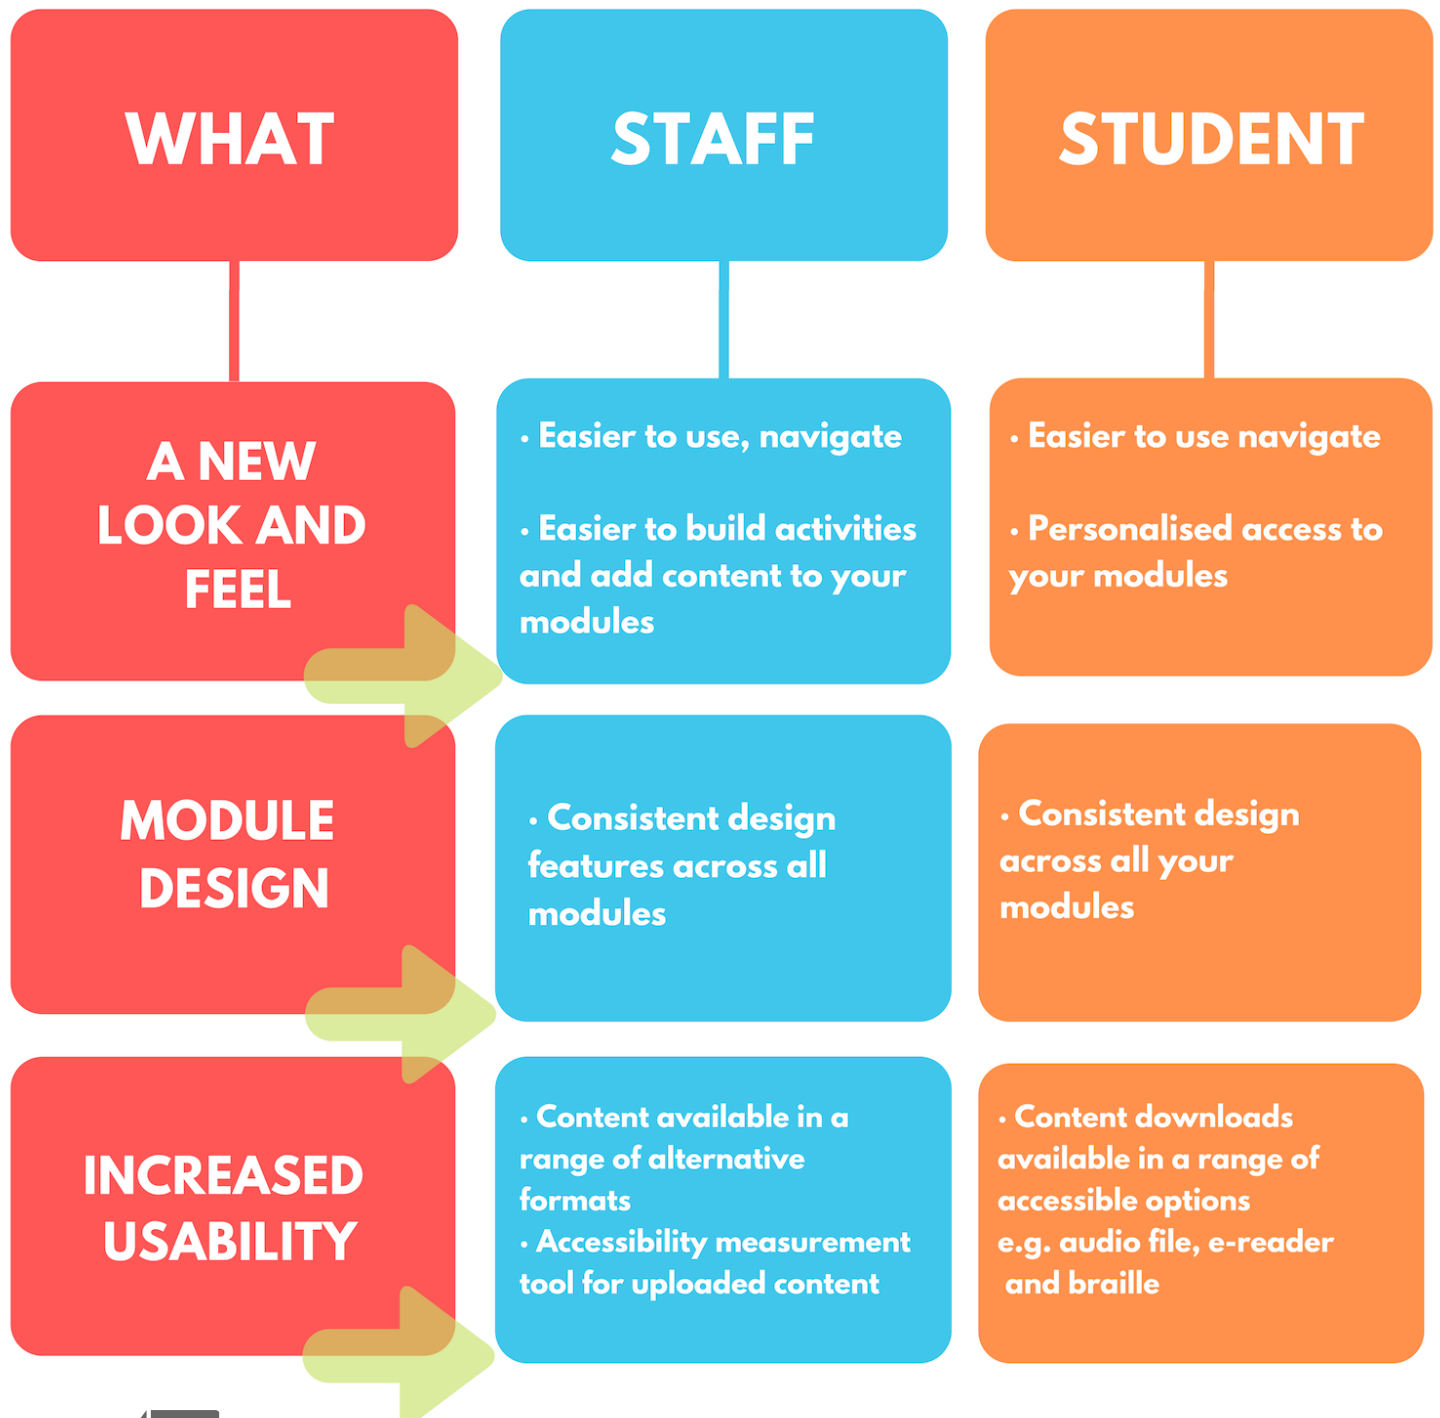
WHAT

STAFF

STUDENT

A NEW LOOK AND FEEL

• Easier to use, navigate

• Easier to build activities and add content to your modules

• Easier to use navigate

• Personalised access to your modules

MODULE DESIGN

• Consistent design features across all modules

• Consistent design across all your modules

INCREASED USABILITY

• Content available in a range of alternative formats
• Accessibility measurement tool for uploaded content

• Content downloads available in a range of accessible options e.g. audio file, e-reader and braille